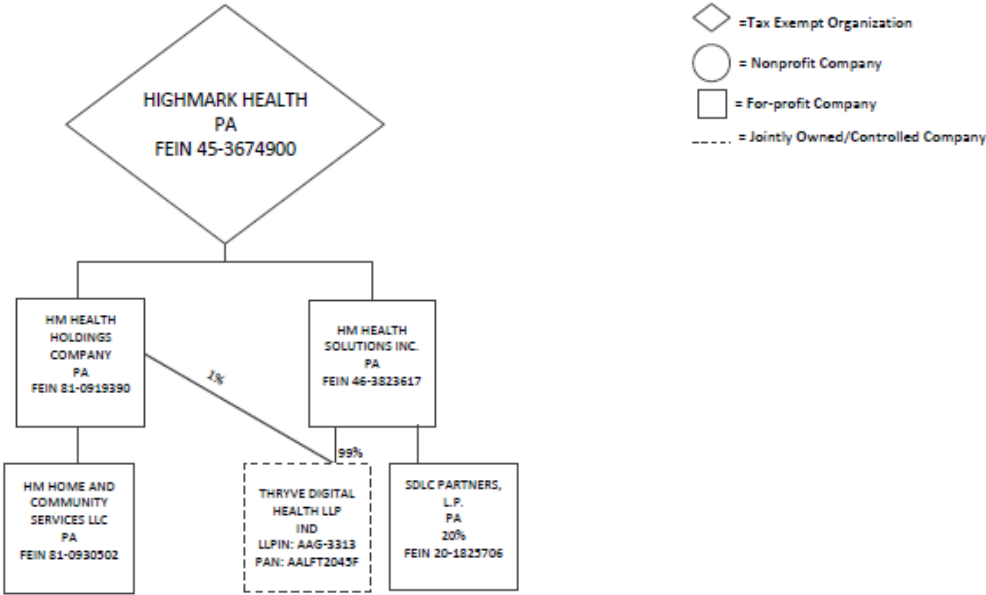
HIGHMARK HEALTH
PA
FEIN 45-3674900

=Tax Exempt Organization

= Nonprofit Company

= For-profit Company

= Jointly Owned/Controlled Company

HM HEALTH HOLDINGS COMPANY
PA
FEIN 81-0919390

1%

HM HEALTH SOLUTIONS INC.
PA
FEIN 46-3823617

99%

HM HOME AND COMMUNITY SERVICES LLC
PA
FEIN 81-0930502

THRYVE DIGITAL HEALTH LLP
IND
LLPIN: AAG-3313
PAN: AALFT2045F

SDLC PARTNERS, L.P.
PA
20%
FEIN 20-1825706